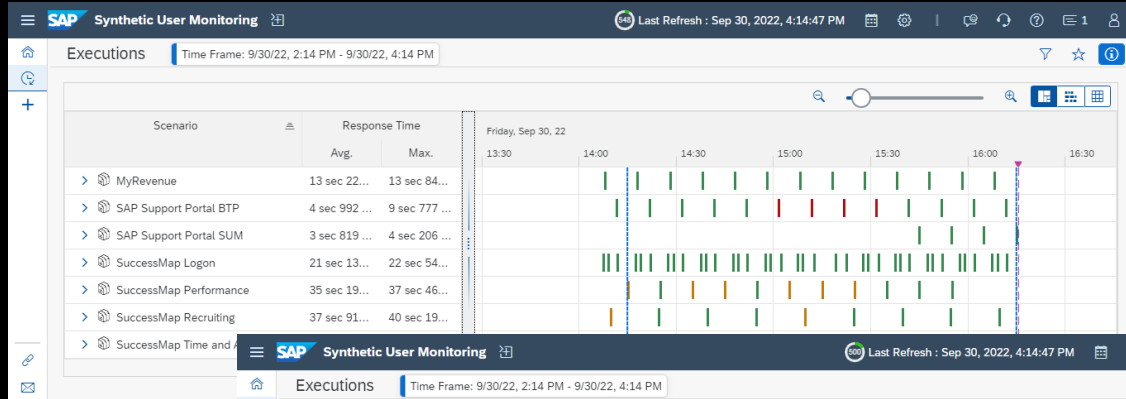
SAP Synthetic User Monitoring

548 Last Refresh : Sep 30, 2022, 4:14:47 PM

1

Executions

Time Frame: 9/30/22, 2:14 PM - 9/30/22, 4:14 PM

| Scenario | Response Time Avg. | Response Time Max. |
|---|---|---|
| MyRevenue | 13 sec 22... | 13 sec 84... |
| SAP Support Portal BTP | 4 sec 992 ... | 9 sec 777 ... |
| SAP Support Portal SUM | 3 sec 819 ... | 4 sec 206 ... |
| SuccessMap Logon | 21 sec 13... | 22 sec 54... |
| SuccessMap Performance | 35 sec 19... | 37 sec 46... |
| SuccessMap Recruiting | 37 sec 91... | 40 sec 19... |
| SuccessMap Time and A | | |

Friday, Sep 30, 22

13:30 14:00 14:30 15:00 15:30 16:00 16:30

SAP Synthetic User Monitoring

500 Last Refresh : Sep 30, 2022, 4:14:47 PM

Executions

Time Frame: 9/30/22, 2:14 PM - 9/30/22, 4:14 PM